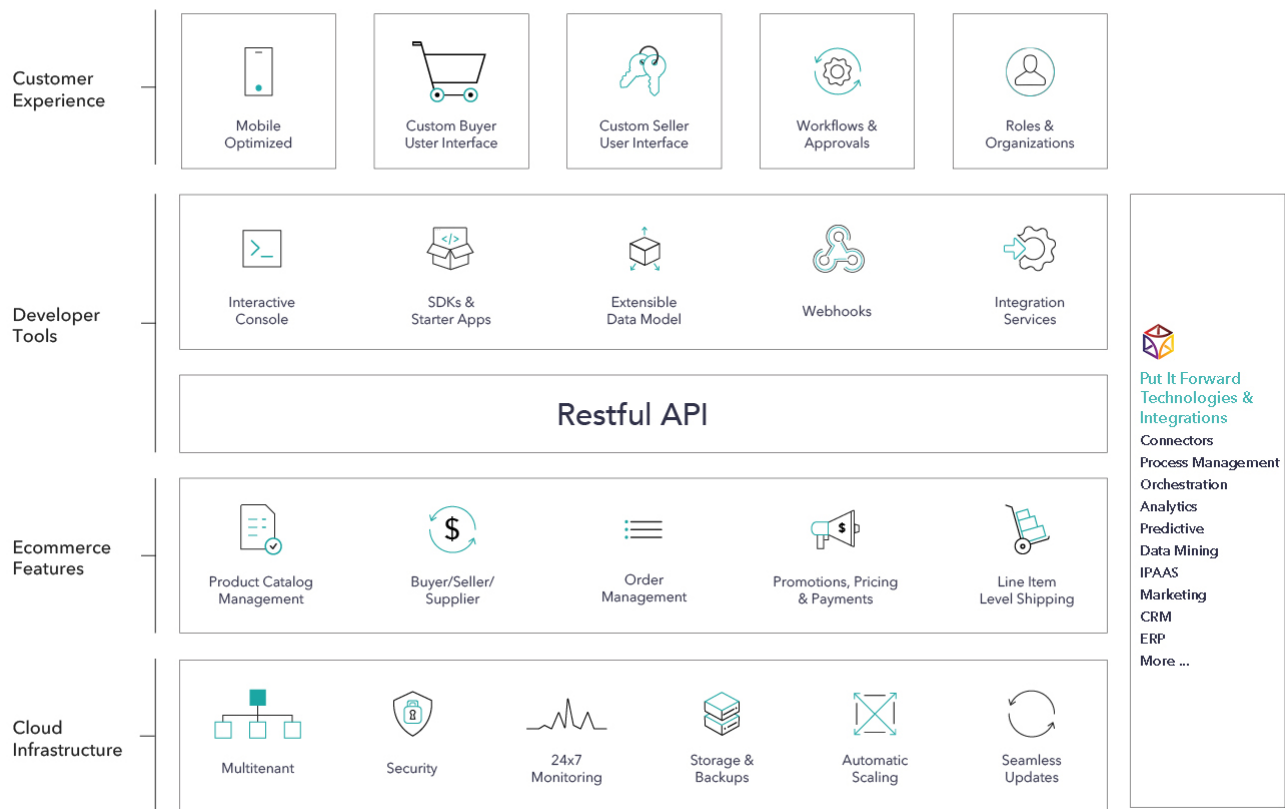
Customer Experience

Mobile Optimized

Custom Buyer Uster Interface

Custom Seller User Interface

Workflows & Approvals

Roles & Organizations

Developer Tools

Interactive Console

SDKs & Starter Apps

Extensible Data Model

Webhooks

Integration Services

Restful API

Ecommerce Features

Product Catalog Management

Buyer/Seller/ Supplier

Order Management

Promotions, Pricing & Payments

Line Item Level Shipping

Cloud Infrastructure

Multitenant

Security

24x7 Monitoring

Storage & Backups

Automatic Scaling

Seamless Updates

Put It Forward Technologies & Integrations
Connectors
Process Management
Orchestration
Analytics
Predictive
Data Mining
IPAAS
Marketing
CRM
ERP
More ...